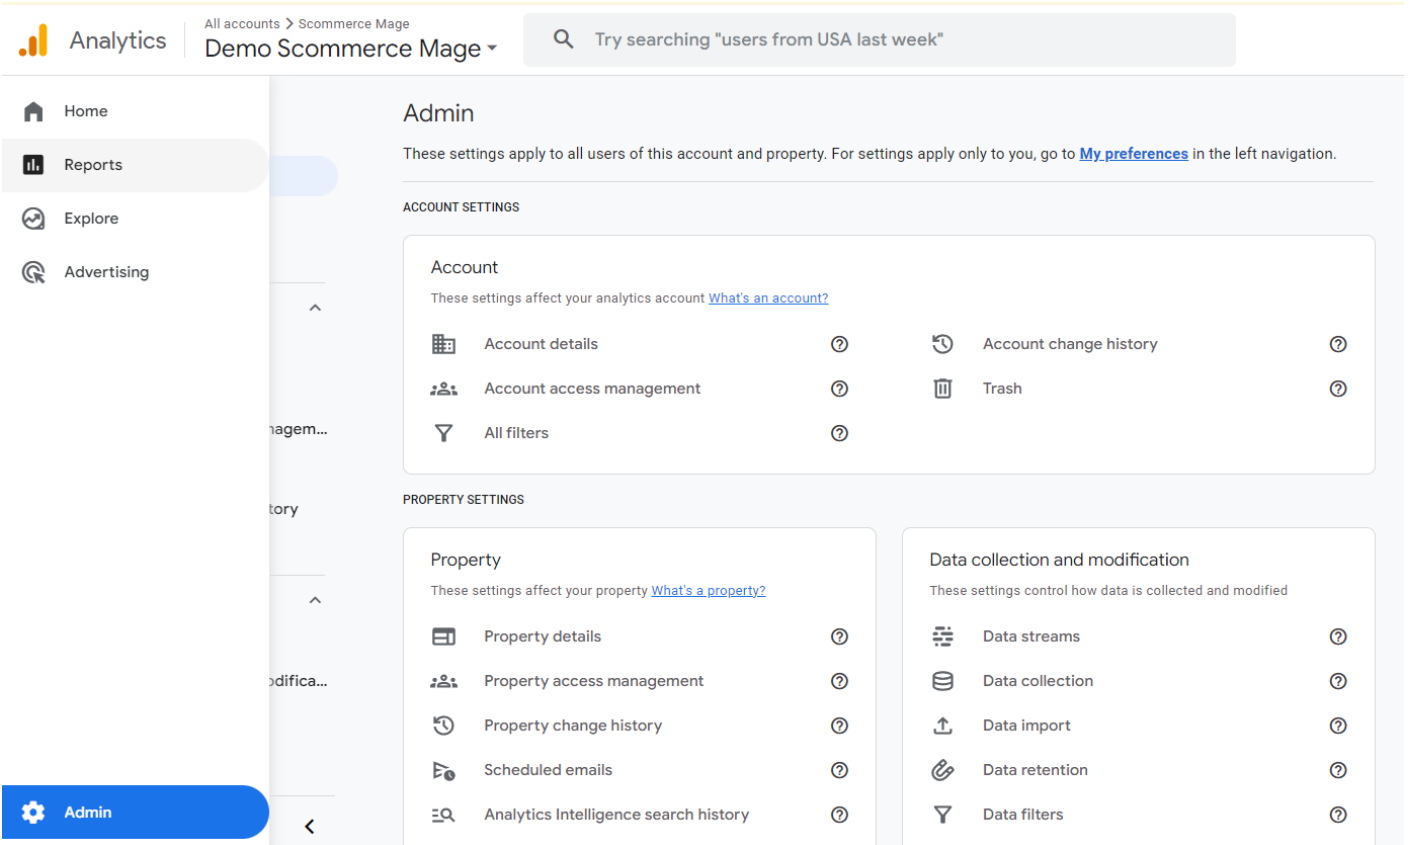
Analytics

All accounts > Scommerce Mage
Demo Scommerce Mage

Try searching "users from USA last week"

Home
Reports
Explore
Advertising

nagem...
tory
odifica...

Admin

Admin

These settings apply to all users of this account and property. For settings apply only to you, go to My preferences in the left navigation.

ACCOUNT SETTINGS

Account
These settings affect your analytics account What's an account?

Account details
Account access management
All filters
Account change history
Trash

PROPERTY SETTINGS

Property
These settings affect your property What's a property?

Property details
Property access management
Property change history
Scheduled emails
Analytics Intelligence search history

Data collection and modification
These settings control how data is collected and modified

Data streams
Data collection
Data import
Data retention
Data filters